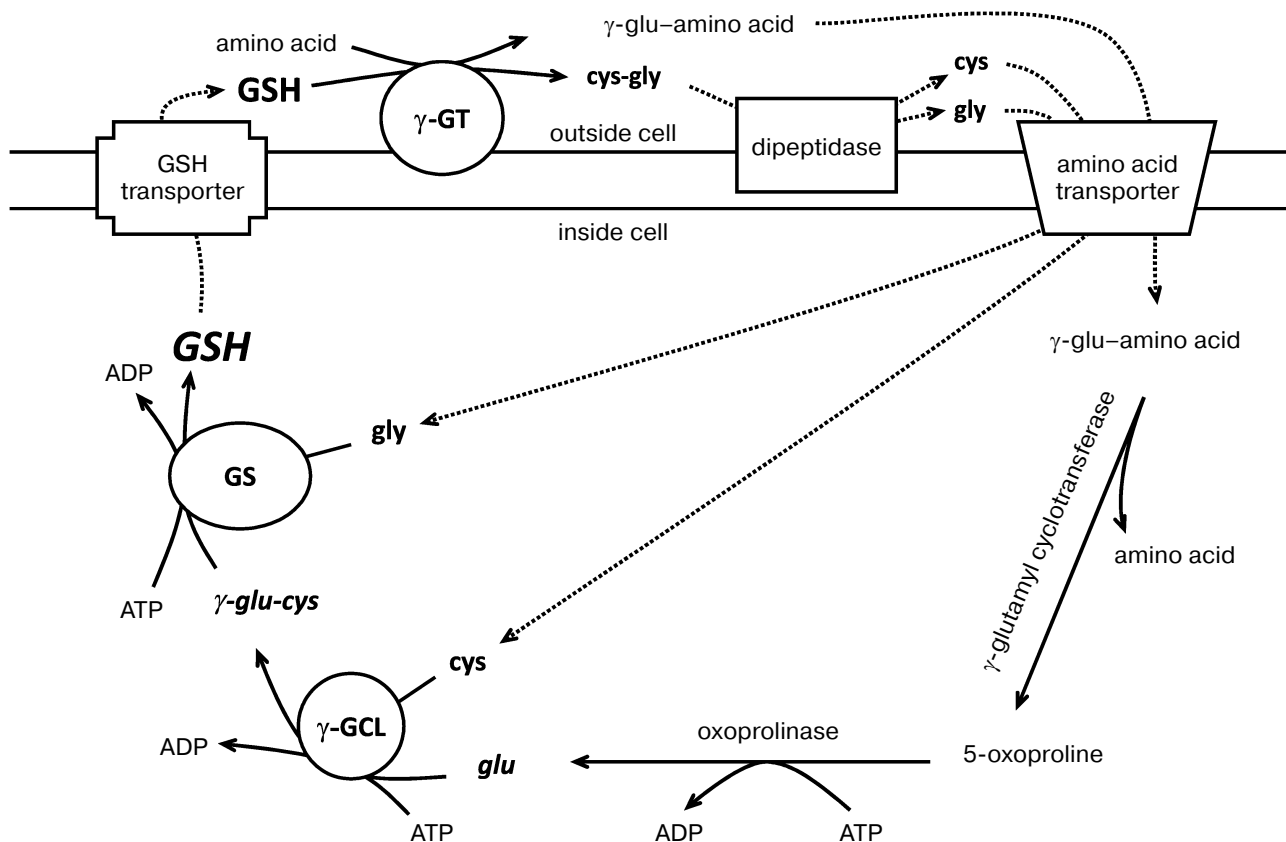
γ-glu–amino acid
amino acid
GSH
γ-GT
cys-gly
cys
gly
outside cell
dipeptidase
GSH transporter
amino acid transporter
inside cell
γ-glu–amino acid
GSH
ADP
gly
GS
γ-glutamyl cyclotransferase
amino acid
ATP
γ-glu-cys
cys
γ-GCL
ADP
oxoprolinase
5-oxoproline
glu
ATP
ADP
ATP